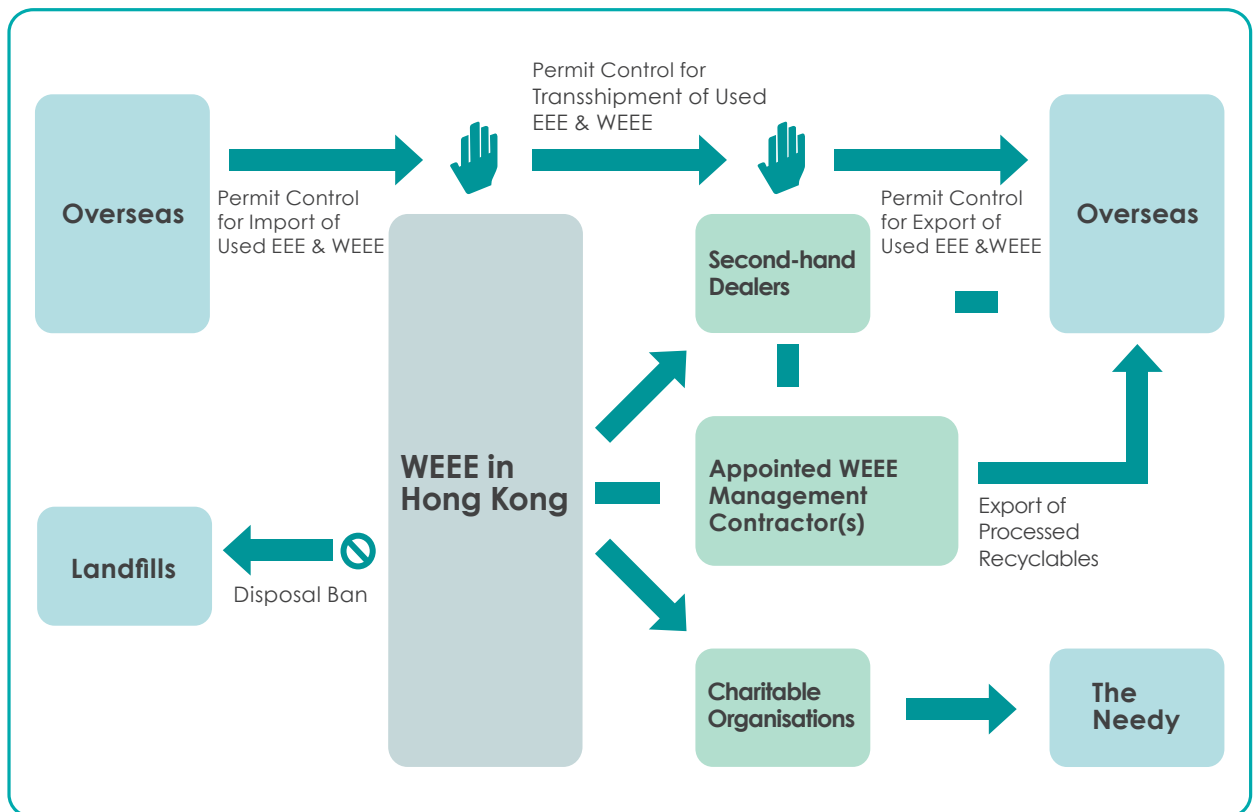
Overseas

Permit Control for Import of Used EEE & WEEE

Permit Control for Transshipment of Used EEE & WEEE

Permit Control for Export of Used EEE &WEEE

Overseas

Second-hand Dealers

WEEE in Hong Kong

Appointed WEEE Management Contractor(s)

Export of Processed Recyclables

Landfills

Disposal Ban

Charitable Organisations

The Needy